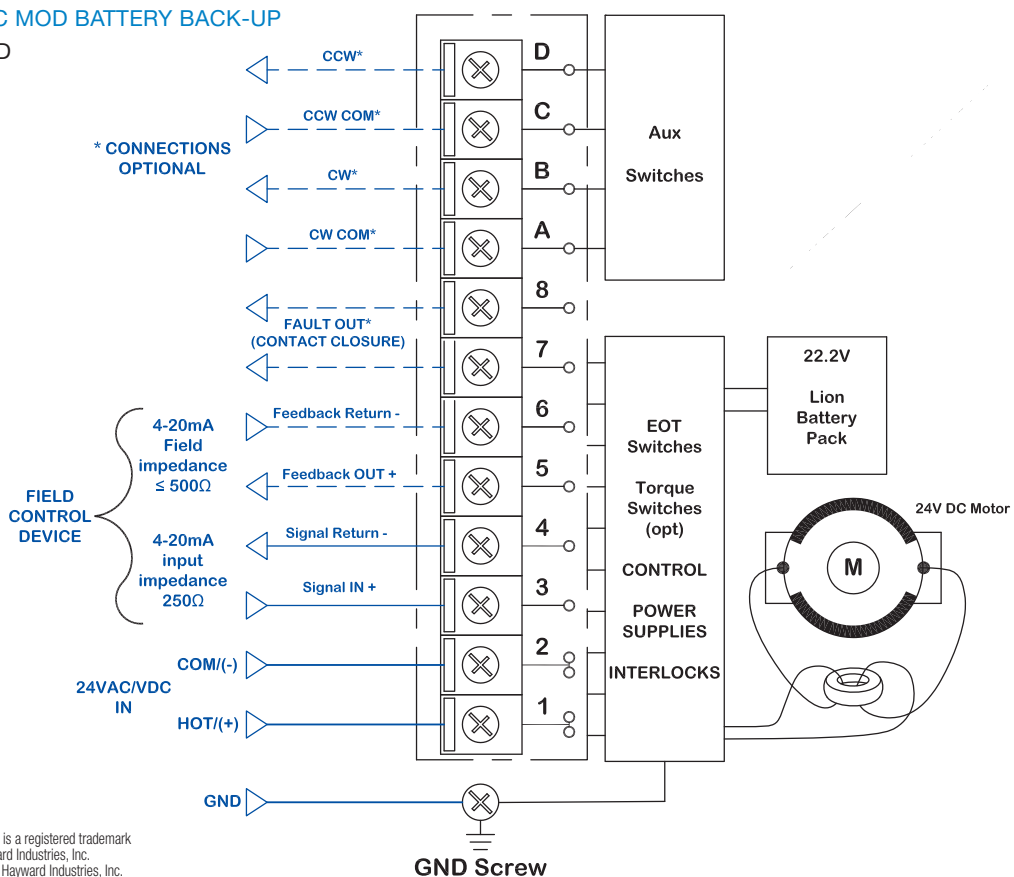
C MOD BATTERY BACK-UP
D

CCW*
CCW COM*
* CONNECTIONS OPTIONAL
CW*
CW COM*
FAULT OUT* (CONTACT CLOSURE)
4-20mA Field impedance ≤ 500Ω
Feedback Return -
Feedback OUT +
FIELD CONTROL DEVICE
4-20mA input impedance 250Ω
Signal Return -
Signal IN +
COM/(-)
24VAC/VDC IN
HOT/(+)
GND

D
C
B
A
8
7
6
5
4
3
2
1

Aux
Switches

EOT Switches
Torque Switches (opt)
CONTROL
POWER SUPPLIES
INTERLOCKS

22.2V
Lion Battery Pack

24V DC Motor
M

GND Screw

is a registered trademark
ard Industries, Inc.
Hayward Industries, Inc.